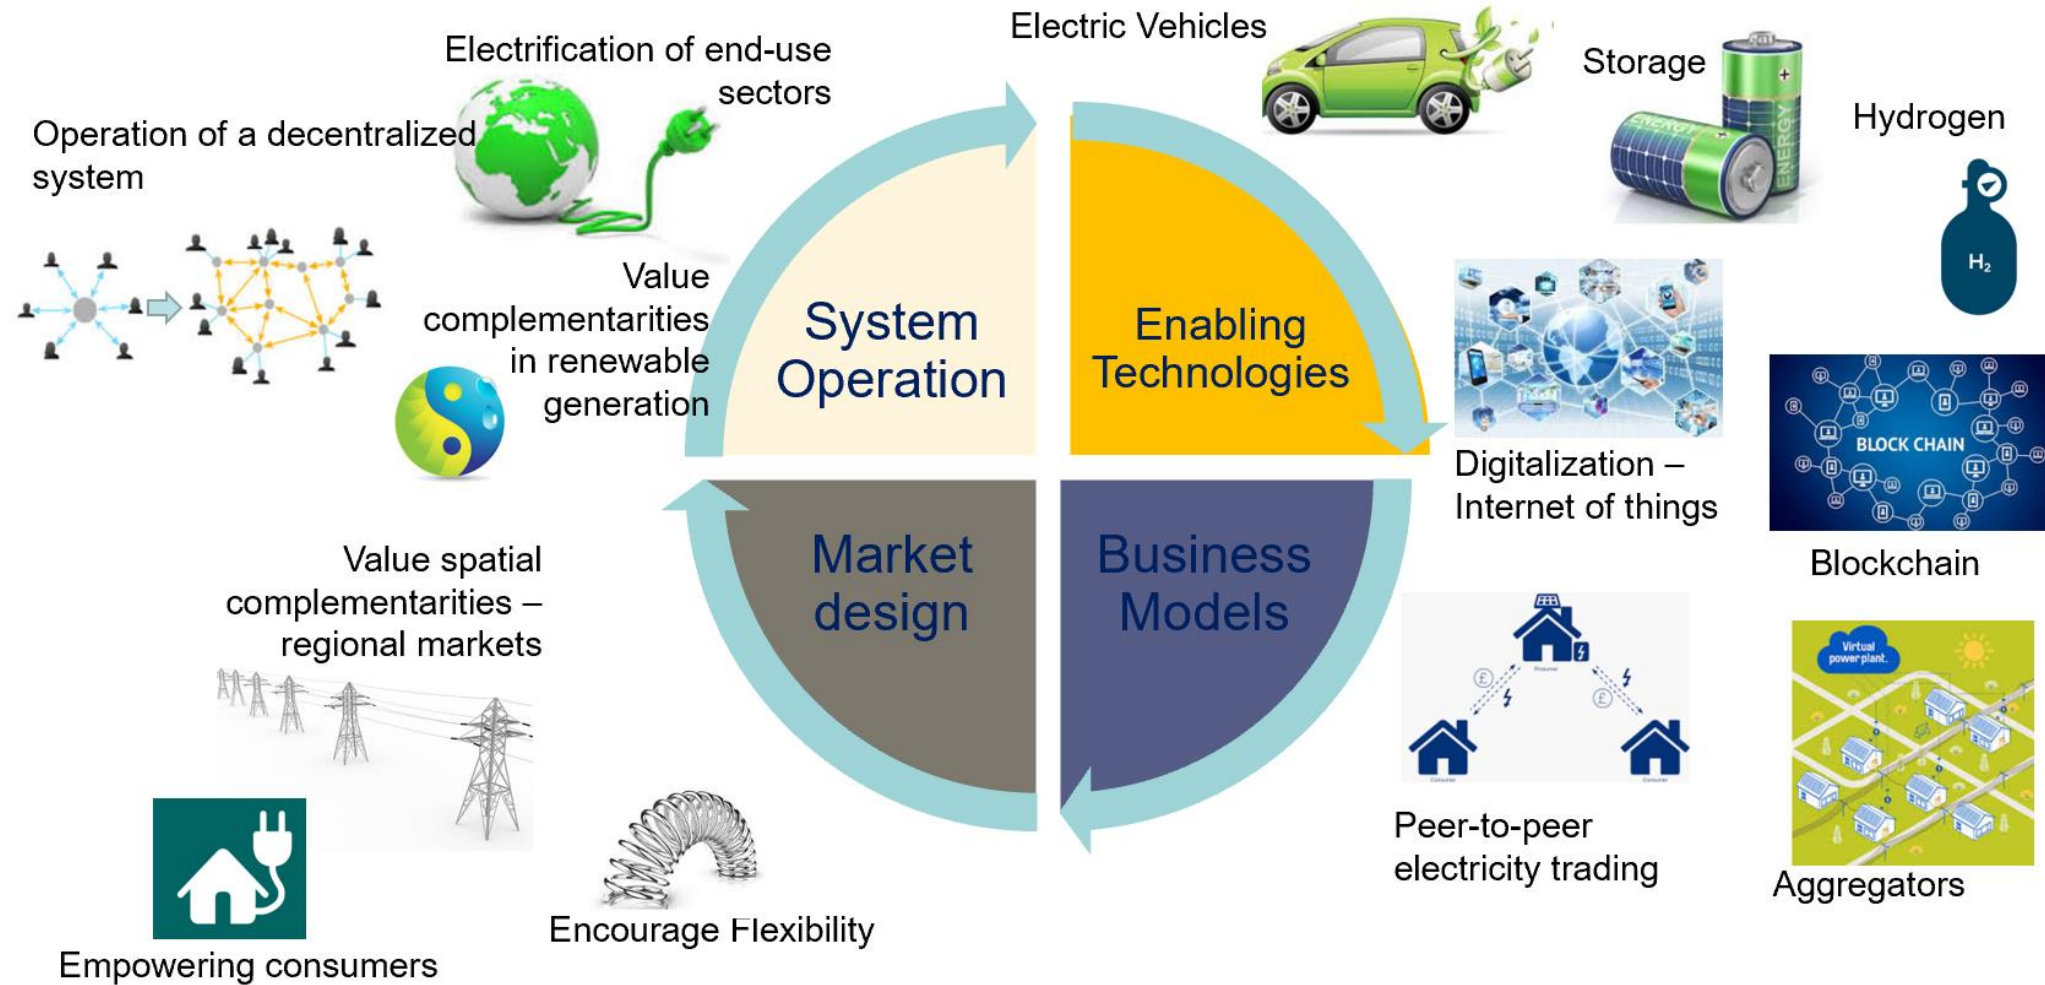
Electrification of end-use sectors

Electric Vehicles

Storage

ENERGY

ENERGY

Hydrogen

$H_2$

Operation of a decentralized system

Value complementarities in renewable generation

System Operation

Enabling Technologies

Digitalization – Internet of things

BLOCK CHAIN

Blockchain

Market design

Business Models

Value spatial complementarities – regional markets

Peer-to-peer electricity trading

Virtual power plant

Aggregators

Empowering consumers

Encourage Flexibility